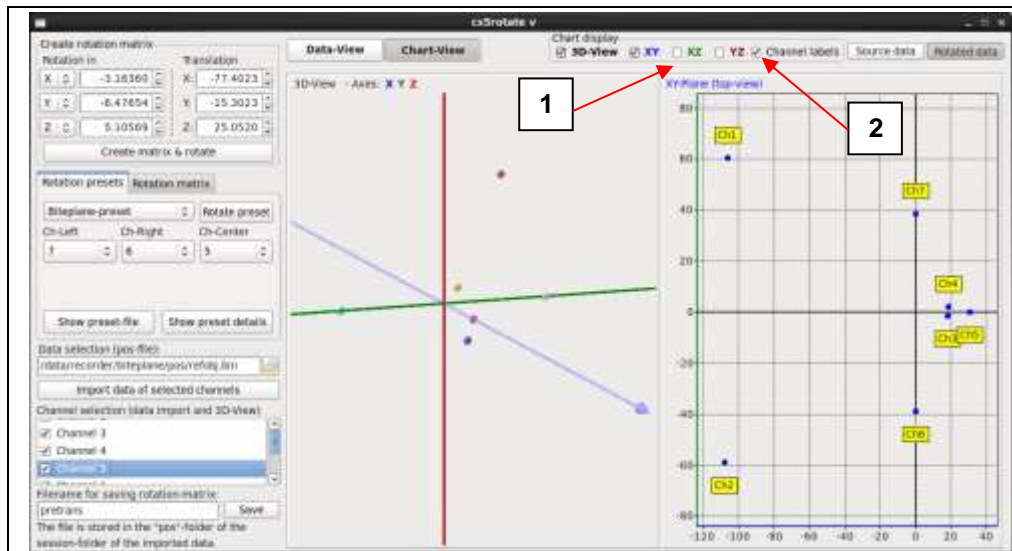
cs5rotate v

Create rotation matrix
Rotation in
X: -3.16360
Y: -6.47654
Z: 5.10569
Translation
X: -77.4023
Y: -15.3023
Z: 25.0520
Create matrix & rotate

Rotation presets | Rotation matrix
Biteplane-preset
Rotate preset
Ch-Left
7
Ch-Right
6
Ch-Center
5
Show preset-file
Show preset details

Data selection (pos-file):
/data/recorder/biteplane/pos/refobj.bin
Import data of selected channels
Channel selection (data import and 3D-View)
Channel 3
Channel 4
Channel 5
Filename for saving rotation matrix:
pretrans
Save
The file is stored in the "pos"-folder of the session-folder of the imported data.

Data-View
Chart-View

3D-View - Axes: X Y Z

Chart display
3D-View
XY
XZ
YZ
Channel labels
Source data
Rotated data

1
2

XY-Plane (top-view)
80
60
40
20
0
-20
-40
-60
-80
-120 -100 -80 -60 -40 -20 0 20 40
Ch1
Ch7
Ch4
Ch3
Ch5
Ch6
Ch2